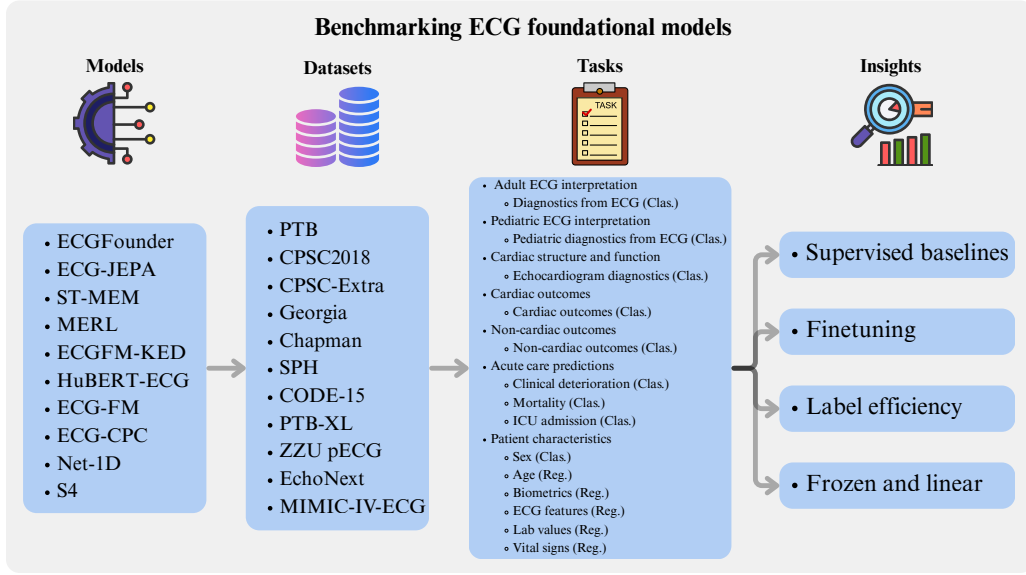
Benchmarking ECG foundational models

Models

Datasets

Tasks

TASK

Insights

- ECGFounder
- ECG-JEPA
- ST-MEM
- MERL
- ECGFM-KED
- HuBERT-ECG
- ECG-FM
- ECG-CPC
- Net-1D
- S4

- PTB
- CPSC2018
- CPSC-Extra
- Georgia
- Chapman
- SPH
- CODE-15
- PTB-XL
- ZZU pECG
- EchoNext
- MIMIC-IV-ECG

- Adult ECG interpretation
  - Diagnostics from ECG (Clas.)
- Pediatric ECG interpretation
  - Pediatric diagnostics from ECG (Clas.)
- Cardiac structure and function
  - Echocardiogram diagnostics (Clas.)
- Cardiac outcomes
  - Cardiac outcomes (Clas.)
- Non-cardiac outcomes
  - Non-cardiac outcomes (Clas.)
- Acute care predictions
  - Clinical deterioration (Clas.)
  - Mortality (Clas.)
  - ICU admission (Clas.)
- Patient characteristics
  - Sex (Clas.)
  - Age (Reg.)
  - Biometrics (Reg.)
  - ECG features (Reg.)
  - Lab values (Reg.)
  - Vital signs (Reg.)

- Supervised baselines
- Finetuning
- Label efficiency
- Frozen and linear